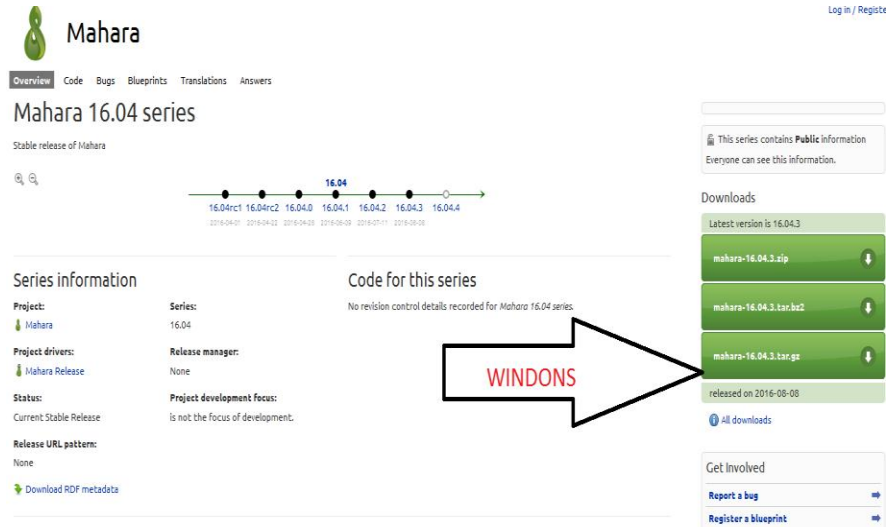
Log in / Registe

Mahara

Overview Code Bugs Blueprints Translations Answers

Mahara 16.04 series

Stable release of Mahara

16.04

16.04rc1 16.04rc2 16.04.0 16.04.1 16.04.2 16.04.3 16.04.4

2016-04-01 2016-04-22 2016-04-28 2016-06-29 2016-07-11 2016-08-08

Series information

Project:
Mahara

Series:
16.04

Project drivers:
Mahara Release

Release manager:
None

Status:
Current Stable Release

Project development focus:
is not the focus of development.

Release URL pattern:
None

Download RDF metadata

Code for this series

No revision control details recorded for Mahara 16.04 series.

WINDONS

This series contains Public information
Everyone can see this information.

Downloads

Latest version is 16.04.3

mahara-16.04.3.zip

mahara-16.04.3.tar.bz2

mahara-16.04.3.tar.gz

released on 2016-08-08

All downloads

Get Involved

Report a bug

Register a blueprint